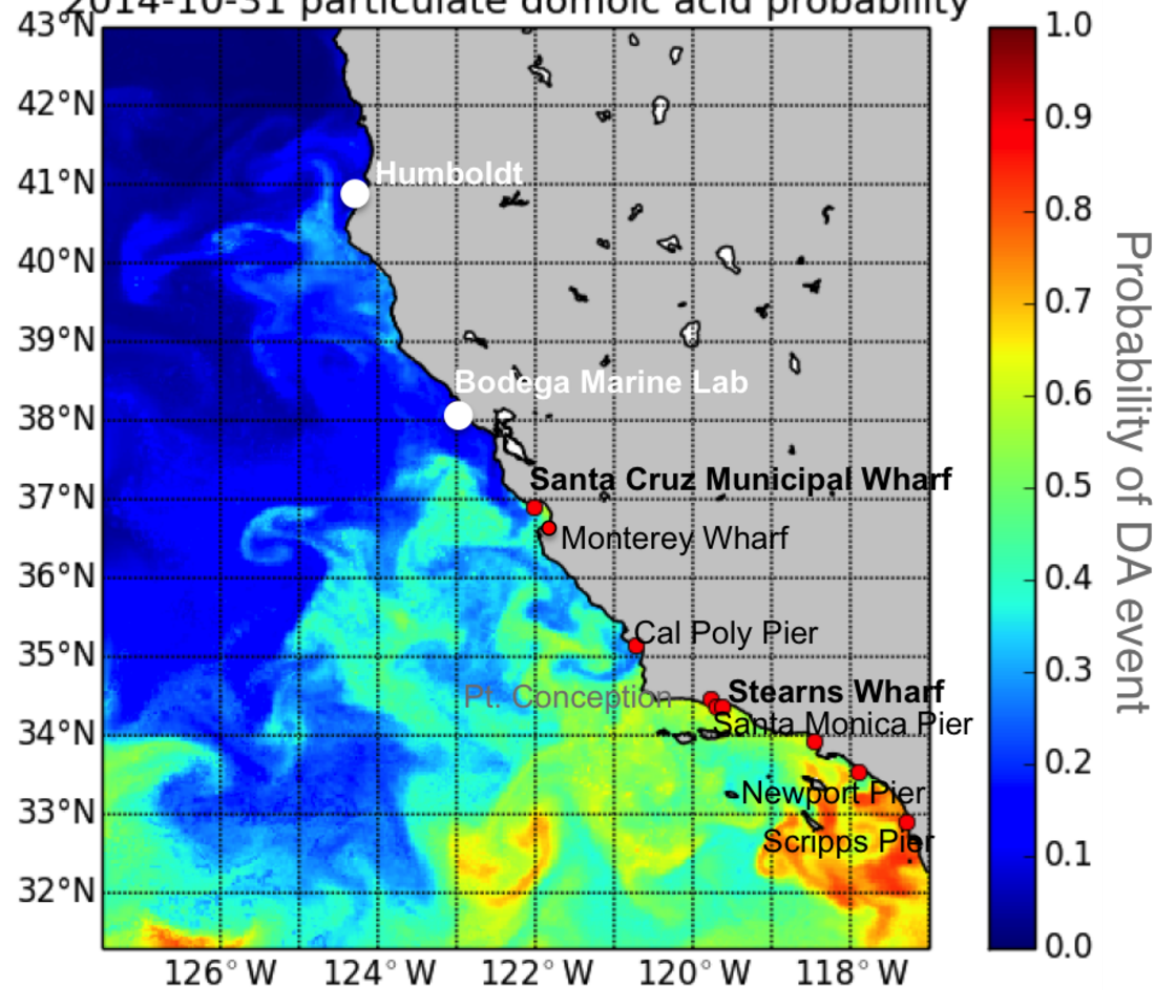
2014-10-31 particulate domoic acid probability

43°N
42°N
41°N
40°N
39°N
38°N
37°N
36°N
35°N
34°N
33°N
32°N

Humboldt
Bodega Marine Lab
Santa Cruz Municipal Wharf
Monterey Wharf
Cal Poly Pier
Pt. Conception
Stearns Wharf
Santa Monica Pier
Newport Pier
Scripps Pier

126° W
124° W
122° W
120° W
118° W

1.0
0.9
0.8
0.7
0.6
0.5
0.4
0.3
0.2
0.1
0.0

Probability of DA event